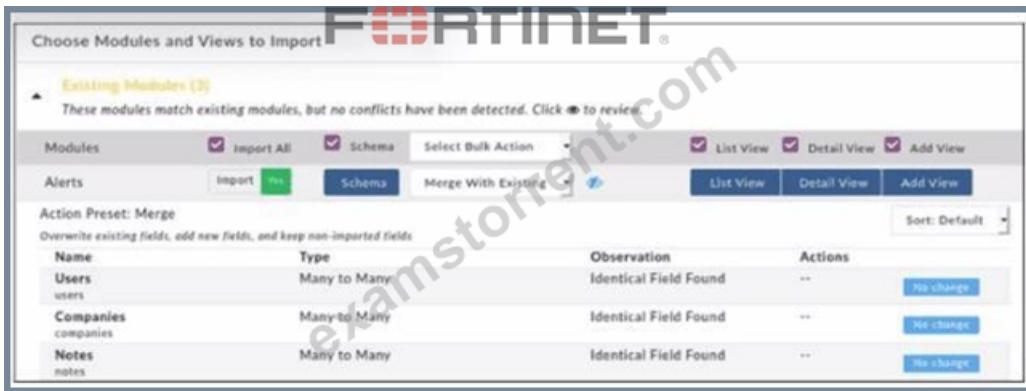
FORTINET

Choose Modules and Views to Import

Existing Modules (3)

These modules match existing modules, but no conflicts have been detected. Click to review.

examstorrent.com

| Modules | Import All | Schema | Select Bulk Action | List View | Detail View | Add View |
|---|---|---|---|---|---|---|
| Alerts | Import Yes | Schema | Merge With Existing | List View | Detail View | Add View |

Action Preset: Merge

Overwrite existing fields, add new fields, and keep non-imported fields

Sort: Default

| Name | Type | Observation | Actions | |
|---|---|---|---|---|
| Users users | Many to Many | Identical Field Found | -- | No change |
| Companies companies | Many to Many | Identical Field Found | -- | No change |
| Notes notes | Many to Many | Identical Field Found | -- | No change |